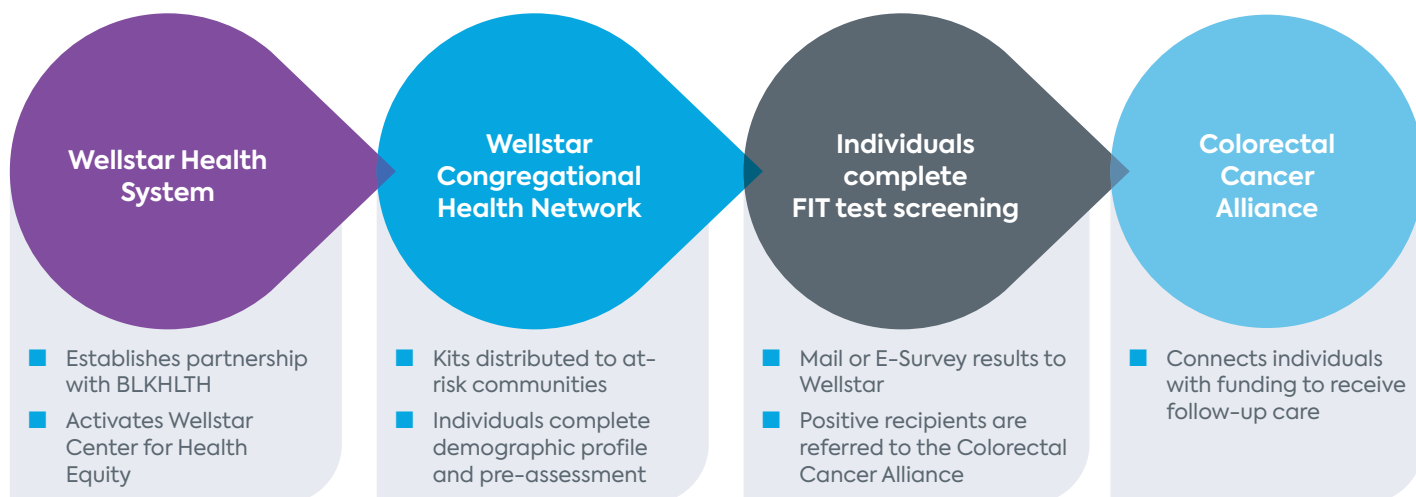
Wellstar Health System

- Establishes partnership with BLKHLTH
- Activates Wellstar Center for Health Equity

Wellstar Congregational Health Network

- Kits distributed to at-risk communities
- Individuals complete demographic profile and pre-assessment

Individuals complete FIT test screening

- Mail or E-Survey results to Wellstar
- Positive recipients are referred to the Colorectal Cancer Alliance

Colorectal Cancer Alliance

- Connects individuals with funding to receive follow-up care